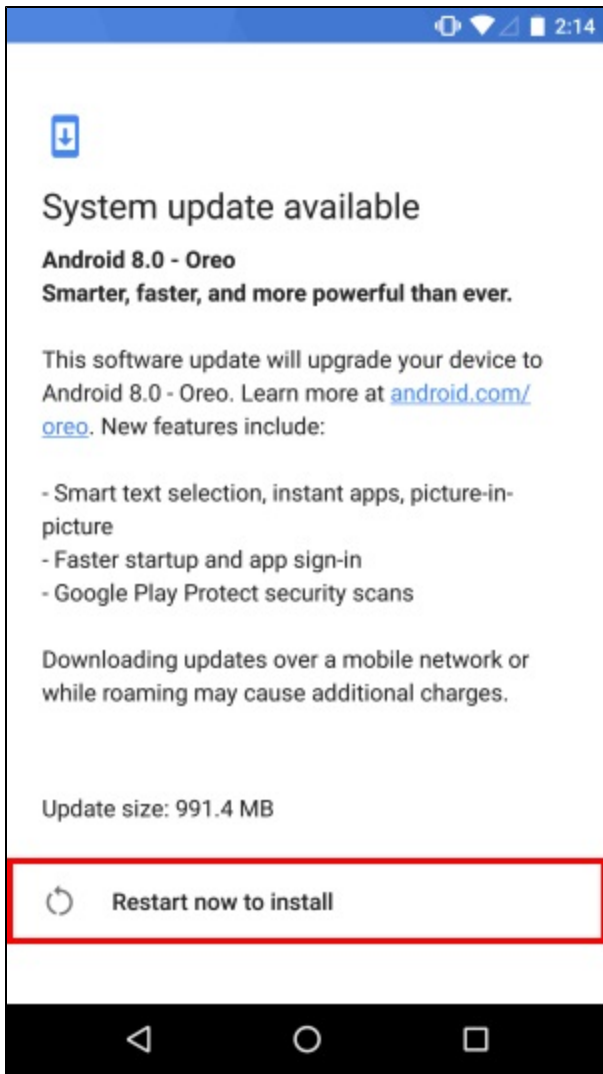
2:14

System update available

**Android 8.0 - Oreo**
**Smarter, faster, and more powerful than ever.**

This software update will upgrade your device to Android 8.0 - Oreo. Learn more at android.com/oreo. New features include:

- Smart text selection, instant apps, picture-in-picture
- Faster startup and app sign-in
- Google Play Protect security scans

Downloading updates over a mobile network or while roaming may cause additional charges.

Update size: 991.4 MB

Restart now to install